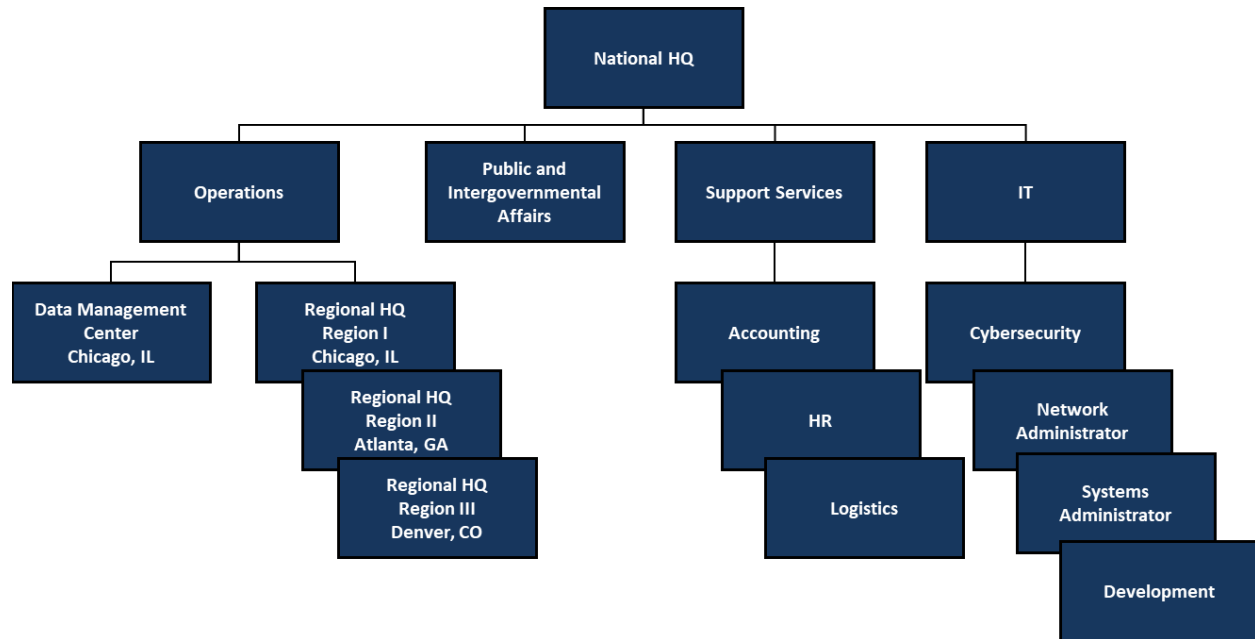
National HQ

Operations

Public and Intergovernmental Affairs

Support Services

IT

Data Management Center
Chicago, IL

Regional HQ
Region I
Chicago, IL

Regional HQ
Region II
Atlanta, GA

Regional HQ
Region III
Denver, CO

Accounting

HR

Logistics

Cybersecurity

Network Administrator

Systems Administrator

Development